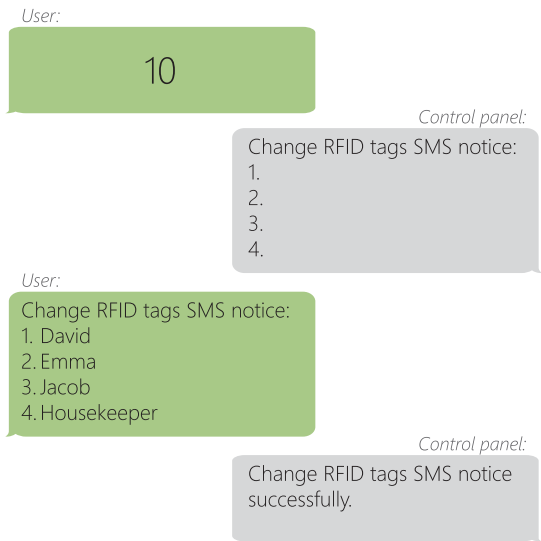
User:

10

Control panel:

Change RFID tags SMS notice:
1.
2.
3.
4.

User:

Change RFID tags SMS notice:
1. David
2. Emma
3. Jacob
4. Housekeeper

Control panel:

Change RFID tags SMS notice successfully.